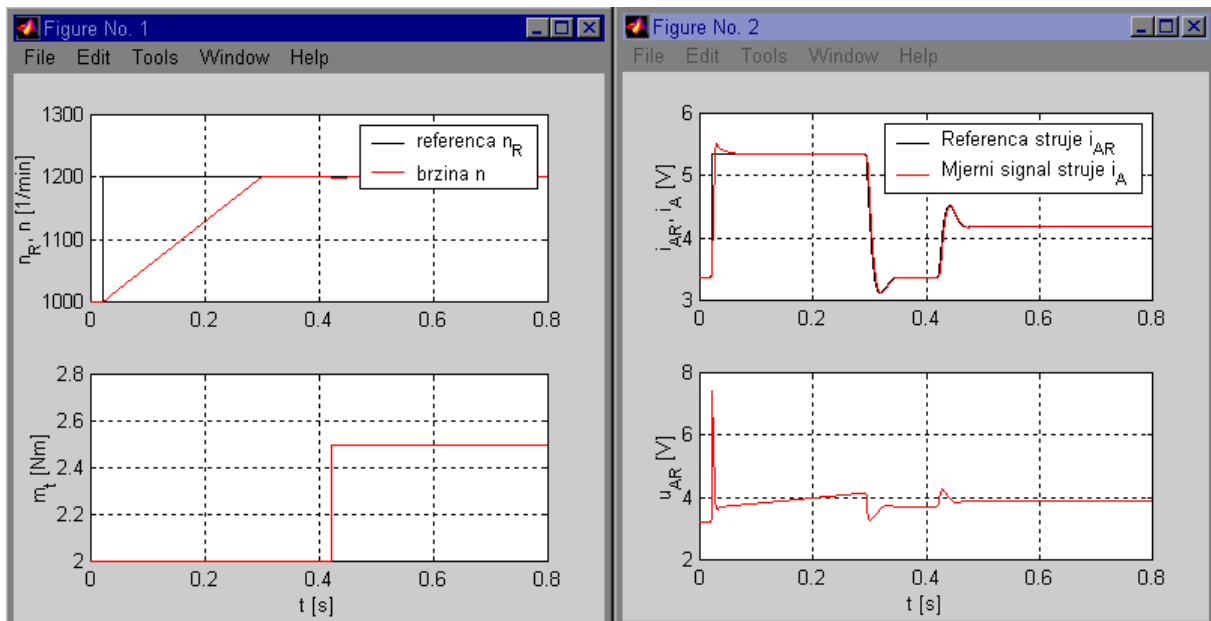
Figure No. 1

File Edit Tools Window Help

1300
1200
1100
1000

$n_R$, n [1/min]

referenca $n_R$
brzina n

0 0.2 0.4 0.6 0.8

2.8
2.6
2.4
2.2
2

$m_t$ [Nm]

0 0.2 0.4 0.6 0.8

t [s]

Figure No. 2

File Edit Tools Window Help

6
5
4
3

$i_{AR}$, $i_A$ [V]

Referenca struje $i_{AR}$
Mjerni signal struje $i_A$

0 0.2 0.4 0.6 0.8

8
6
4
2

$u_{AR}$ [V]

0 0.2 0.4 0.6 0.8

t [s]